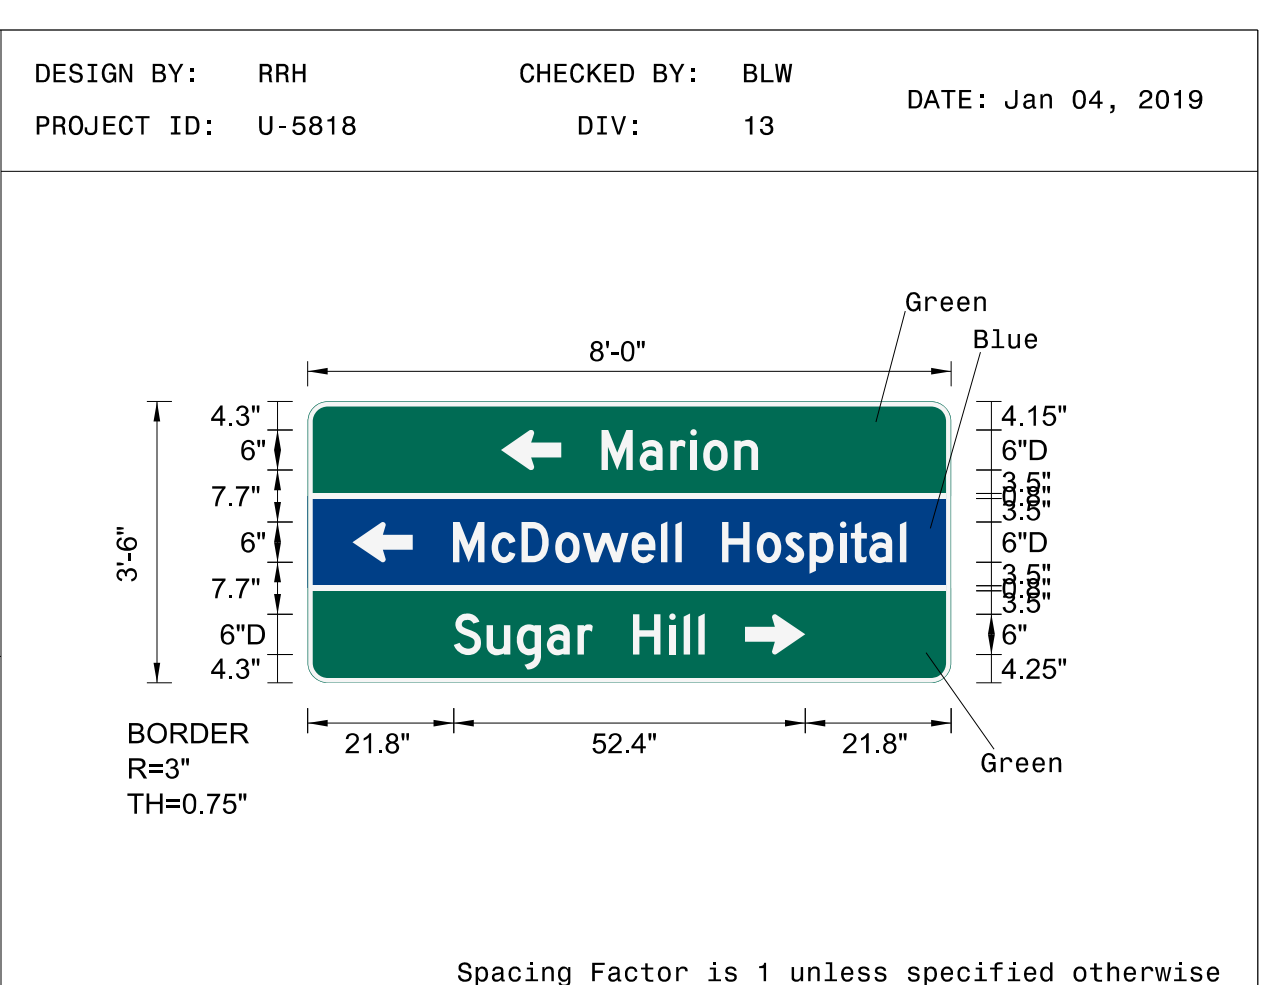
DESIGN BY: RRH
PROJECT ID: U-5818

CHECKED BY: BLW
DIV: 13

DATE: Jan 04, 2019

Green
Blue

8'-0"

3'-6"

4.3"
6"
7.7"
6"
7.7"
6"D
4.3"

Marion
McDowell Hospital
Sugar Hill

4.15"
6"D
3.5"
0.8"
3.5"
6"D
3.5"
0.8"
3.5"
6"
4.25"

21.8"
52.4"
21.8"

Green

BORDER
R=3"
TH=0.75"

Spacing Factor is 1 unless specified otherwise